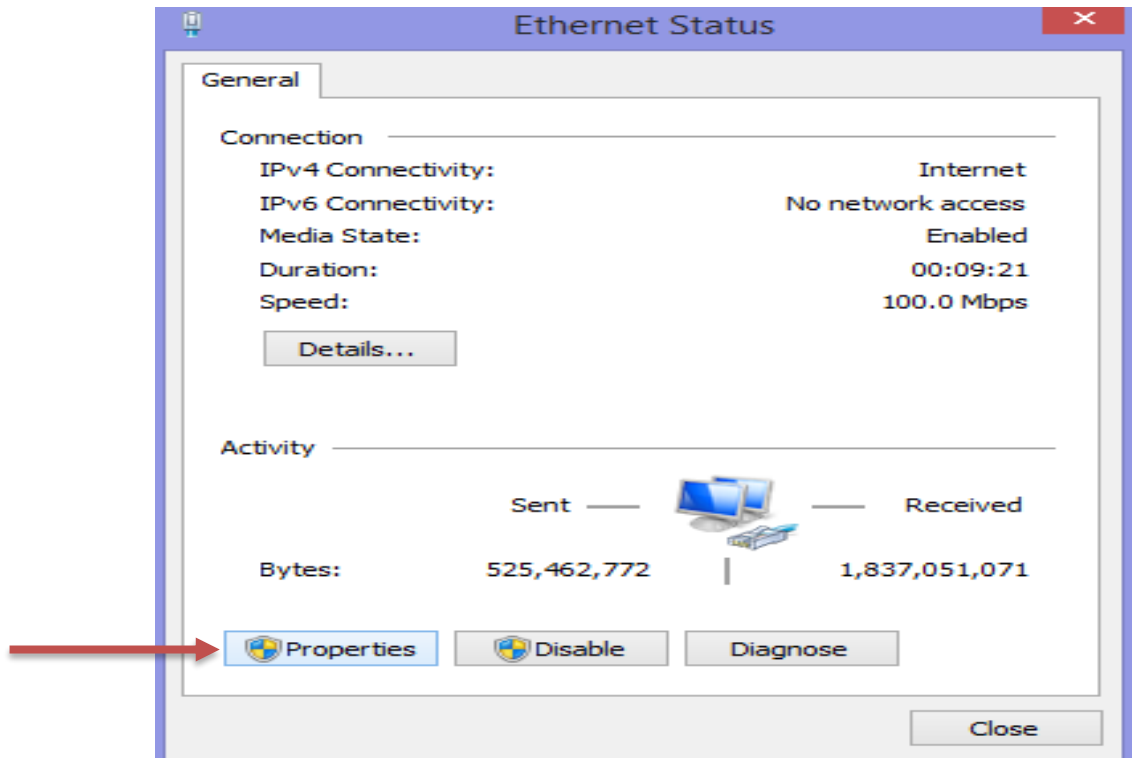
Ethernet Status

General

Connection

IPv4 Connectivity: Internet
IPv6 Connectivity: No network access
Media State: Enabled
Duration: 00:09:21
Speed: 100.0 Mbps

Details...

Activity

Sent — — Received

Bytes: 525,462,772 | 1,837,051,071

Properties Disable Diagnose

Close